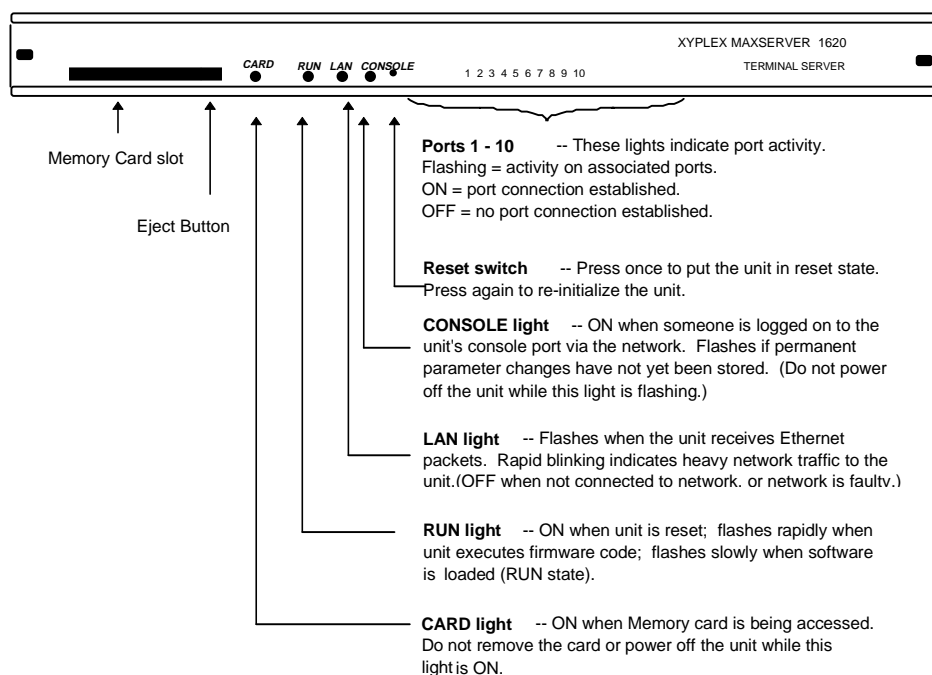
XYPLEX MAXSERVER 1620

TERMINAL SERVER

CARD RUN LAN CONSOLE

1 2 3 4 5 6 7 8 9 10

Memory Card slot

Eject Button

**Ports 1 - 10** -- These lights indicate port activity.
Flashing = activity on associated ports.
ON = port connection established.
OFF = no port connection established.

**Reset switch** -- Press once to put the unit in reset state. Press again to re-initialize the unit.

**CONSOLE light** -- ON when someone is logged on to the unit's console port via the network. Flashes if permanent parameter changes have not yet been stored. (Do not power off the unit while this light is flashing.)

**LAN light** -- Flashes when the unit receives Ethernet packets. Rapid blinking indicates heavy network traffic to the unit.(OFF when not connected to network, or network is faulty.)

**RUN light** -- ON when unit is reset; flashes rapidly when unit executes firmware code; flashes slowly when software is loaded (RUN state).

**CARD light** -- ON when Memory card is being accessed. Do not remove the card or power off the unit while this light is ON.